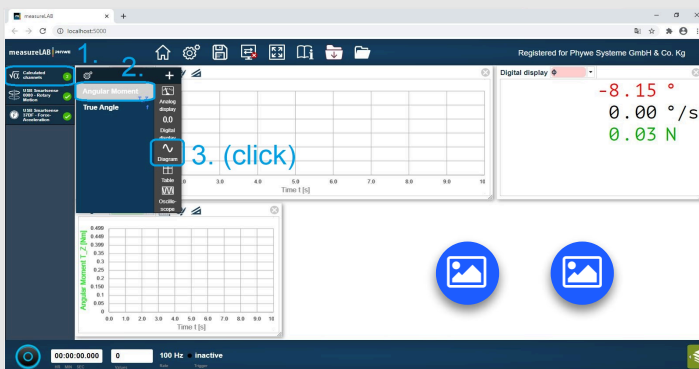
measureLAB

localhost:5000

measureLAB PHYWE

Registered for Phywe Systeme GmbH & Co. Kg

1.

Calculated channels

USB Smartsense 0000 - Rotary Motion

USB Smartsense 3TDF - Force-Acceleration

2.

Angular Moment

True Angle

Analog display

0.0

Digital display

Diagram

3. (click)

Table

Oscilloscope

3.0 4.0 5.0 6.0 7.0 8.0 9.0 10

Time t [s]

Digital display

-8.15 °

0.00 °/s

0.03 N

Angular Moment T_Z [Nm]

0.500 0.450 0.4 0.35 0.3 0.25 0.2 0.15 0.1 0.05 0

0.0 1.0 2.0 3.0 4.0 5.0 6.0 7.0 8.0 9.0 10

Time t [s]

00:00:00.000

0

100 Hz

inactive